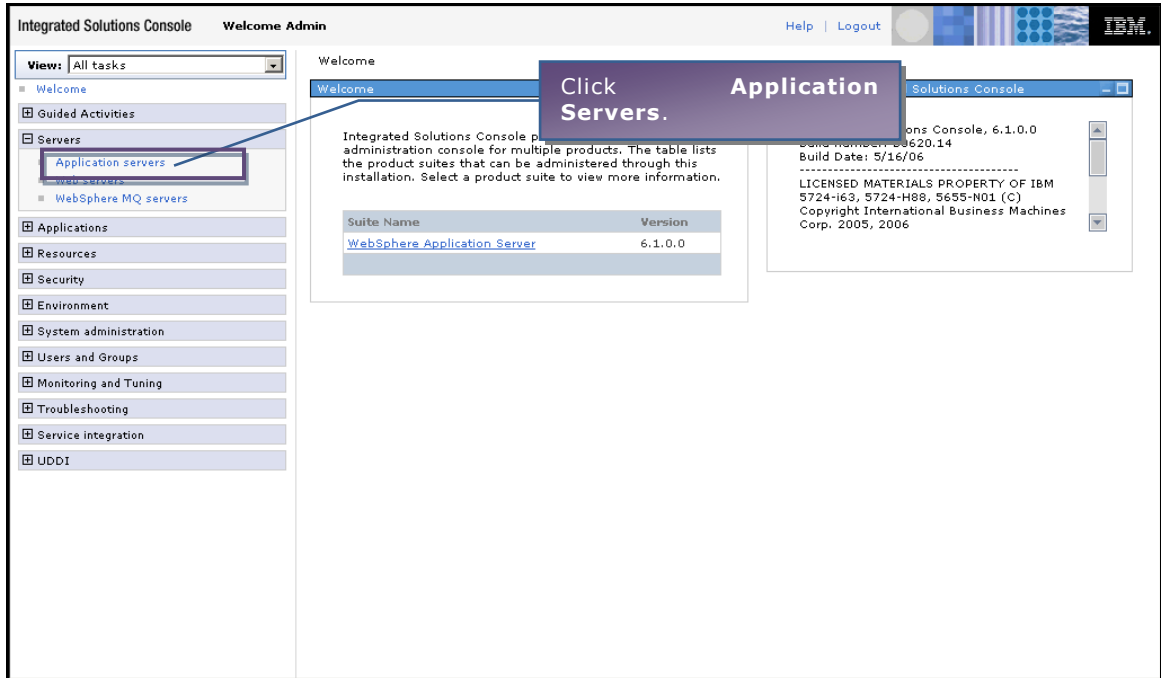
Integrated Solutions Console Welcome Admin

Help | Logout

IBM.

View: All tasks

Welcome

⊞ Guided Activities

⊟ Servers

Application servers

Web servers

WebSphere MQ servers

⊞ Applications

⊞ Resources

⊞ Security

⊞ Environment

⊞ System administration

⊞ Users and Groups

⊞ Monitoring and Tuning

⊞ Troubleshooting

⊞ Service integration

⊞ UDDI

Welcome

Welcome

Click Application Servers.

Integrated Solutions Console p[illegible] administration console for multiple products. The table lists the product suites that can be administered through this installation. Select a product suite to view more information.

| Suite Name | Version |
|---|---|
| WebSphere Application Server | 6.1.0.0 |

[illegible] Solutions Console

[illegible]ons Console, 6.1.0.0
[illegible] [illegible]0620.14
Build Date: 5/16/06
----------------------------------------
LICENSED MATERIALS PROPERTY OF IBM
5724-i63, 5724-H88, 5655-N01 (C)
Copyright International Business Machines Corp. 2005, 2006